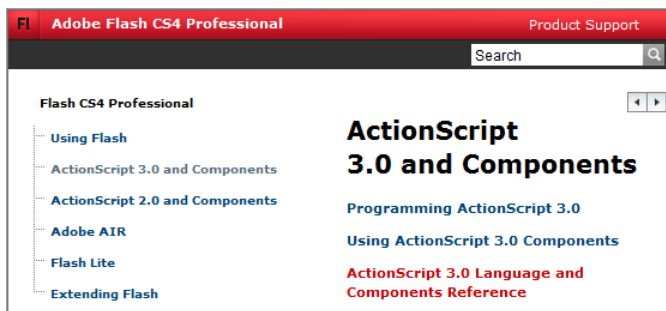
Fl Adobe Flash CS4 Professional

Product Support

Search

Flash CS4 Professional

Using Flash

ActionScript 3.0 and Components

ActionScript 2.0 and Components

Adobe AIR

Flash Lite

Extending Flash

ActionScript 3.0 and Components

Programming ActionScript 3.0

Using ActionScript 3.0 Components

ActionScript 3.0 Language and Components Reference